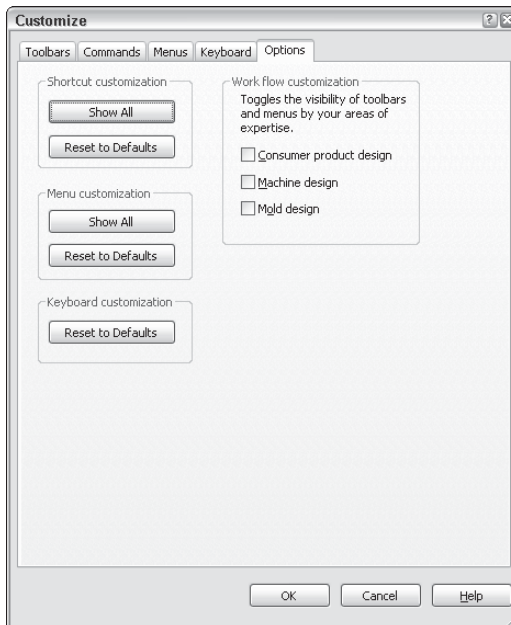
Customize

Toolbars Commands Menus Keyboard Options

Shortcut customization

Show All

Reset to Defaults

Menu customization

Show All

Reset to Defaults

Keyboard customization

Reset to Defaults

Work flow customization

Toggles the visibility of toolbars and menus by your areas of expertise.

Consumer product design

Machine design

Mold design

OK Cancel Help